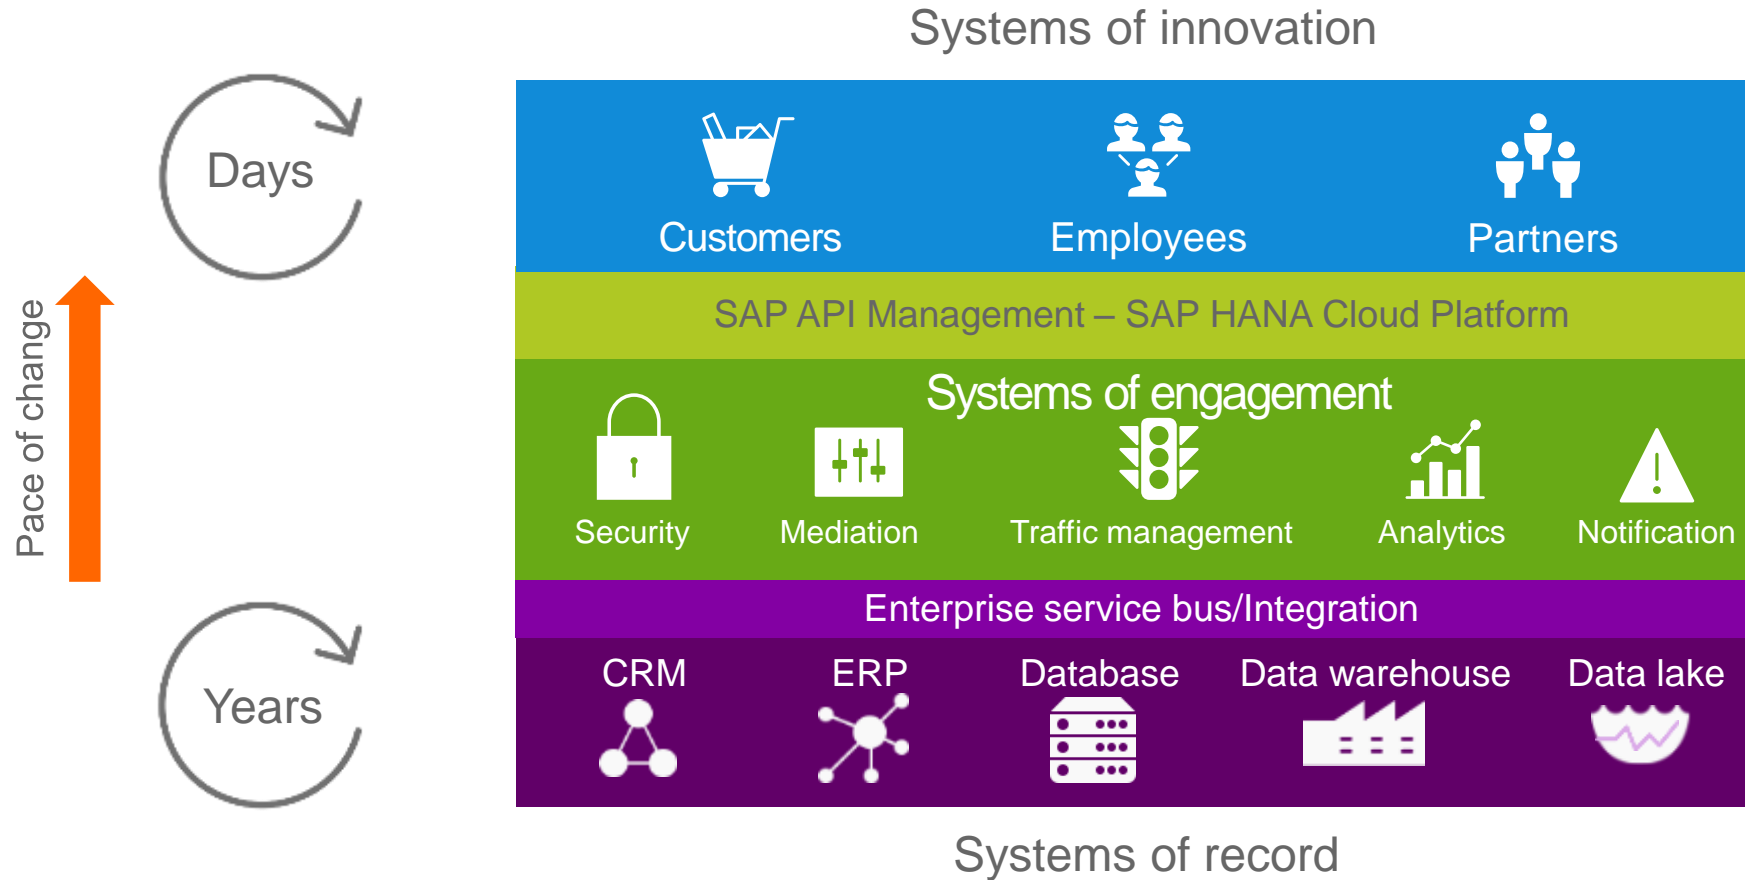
Systems of innovation

Days

Pace of change

Years

Customers

Employees

Partners

SAP API Management – SAP HANA Cloud Platform

Systems of engagement

Security

Mediation

Traffic management

Analytics

Notification

Enterprise service bus/Integration

CRM

ERP

Database

Data warehouse

Data lake

Systems of record